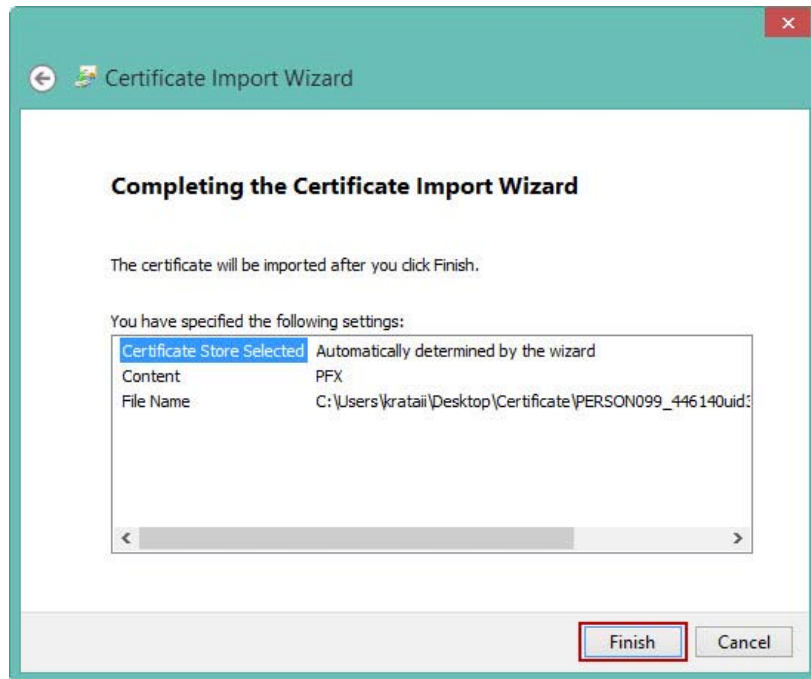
Certificate Import Wizard

Completing the Certificate Import Wizard

The certificate will be imported after you click Finish.

You have specified the following settings:

| | |
|---|---|
| Certificate Store Selected | Automatically determined by the wizard |
| Content | PFX |
| File Name | C:\Users\krataii\Desktop\Certificate\PERSON099_446140uid3 |

Finish Cancel